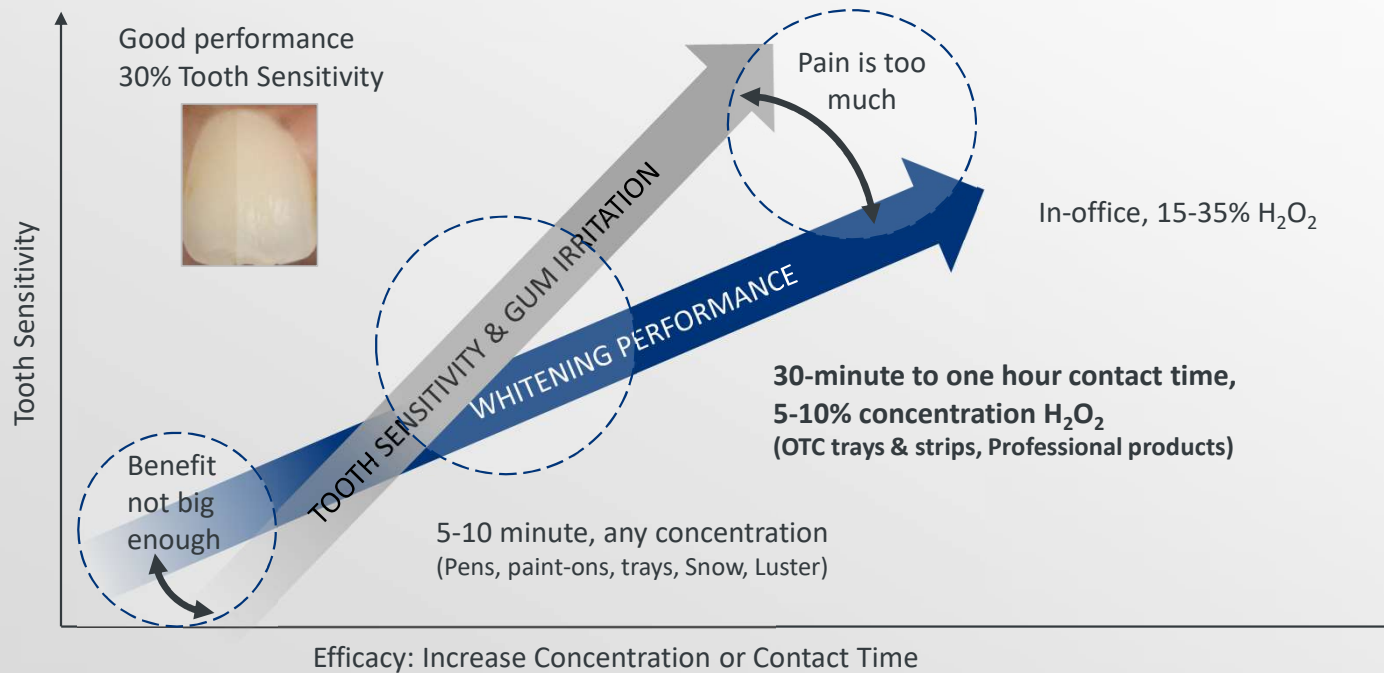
Good performance
30% Tooth Sensitivity

Pain is too much

Tooth Sensitivity

In-office, 15-35% $H_2O_2$

TOOTH SENSITIVITY & GUM IRRITATION

WHITENING PERFORMANCE

**30-minute to one hour contact time, 5-10% concentration $H_2O_2$**
**(OTC trays & strips, Professional products)**

Benefit not big enough

5-10 minute, any concentration
(Pens, paint-ons, trays, Snow, Luster)

Efficacy: Increase Concentration or Contact Time